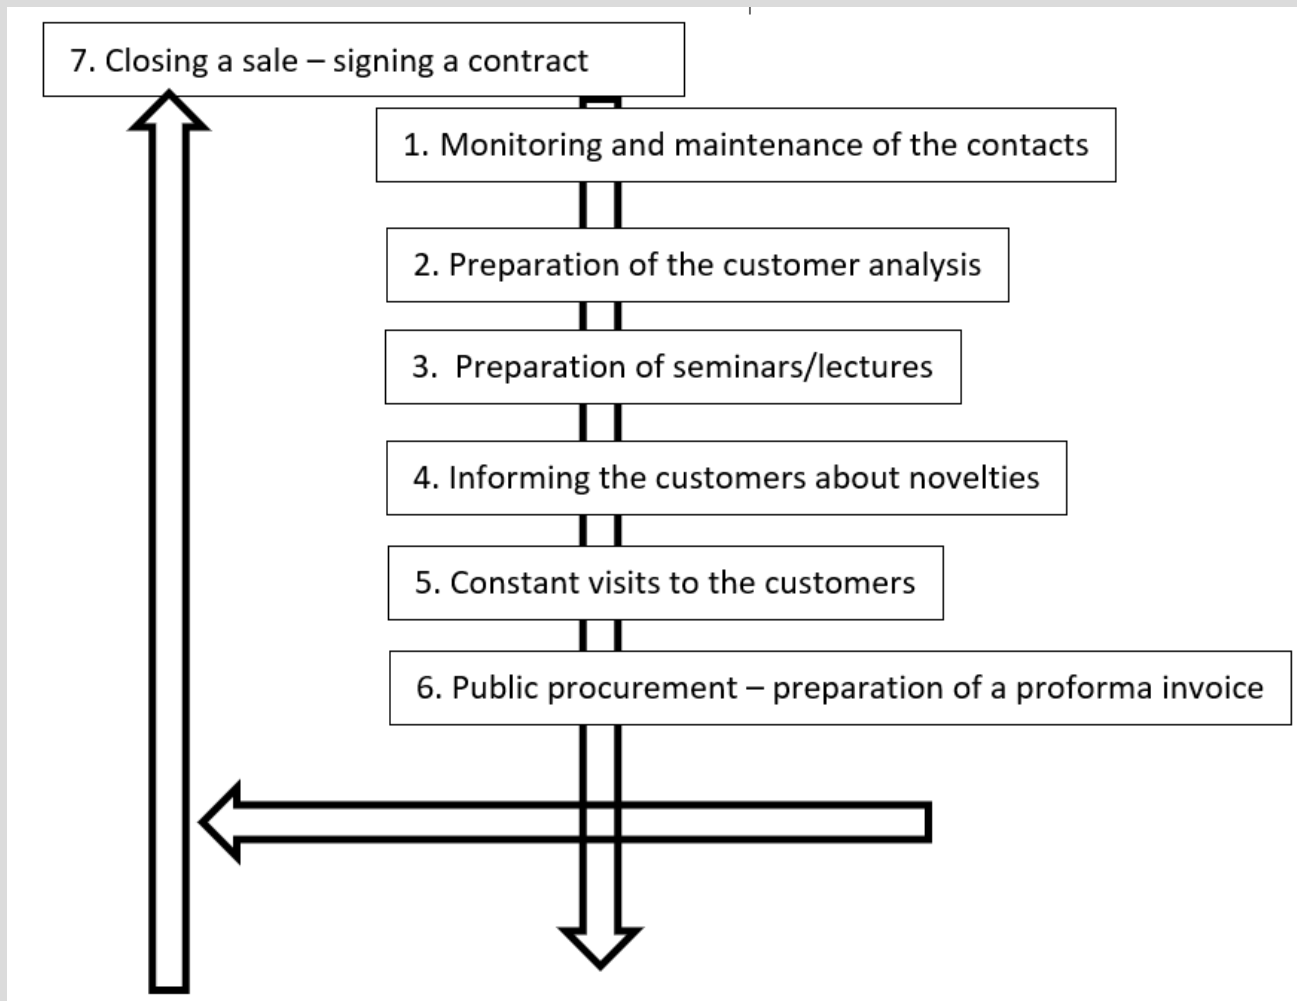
7. Closing a sale – signing a contract

1. Monitoring and maintenance of the contacts

2. Preparation of the customer analysis

3. Preparation of seminars/lectures

4. Informing the customers about novelties

5. Constant visits to the customers

6. Public procurement – preparation of a proforma invoice